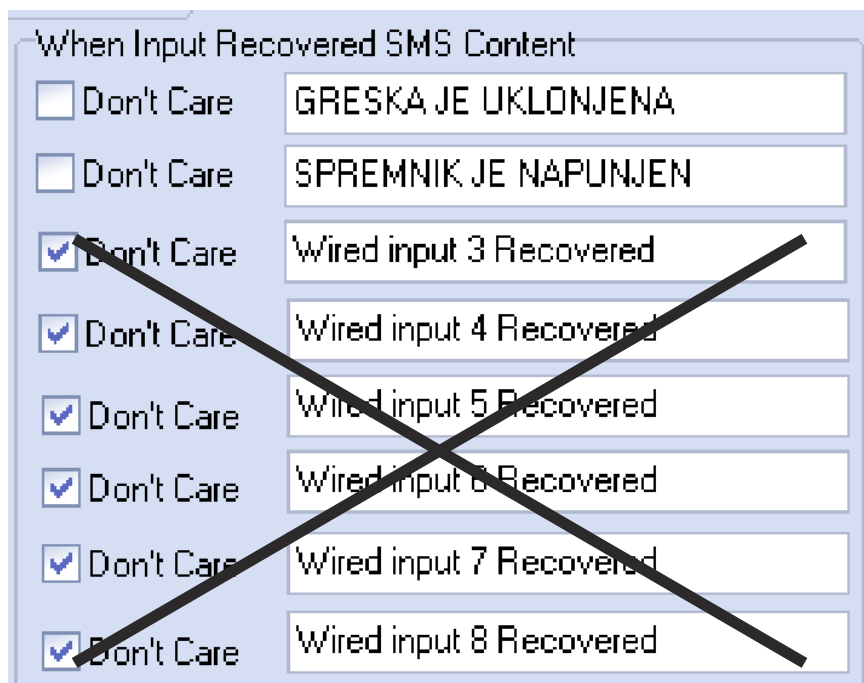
When Input Recovered SMS Content

Don't Care GRESKA JE UKLONJENA

Don't Care SPREMNIK JE NAPUNJEN

Don't Care Wired input 3 Recovered

Don't Care Wired input 4 Recovered

Don't Care Wired input 5 Recovered

Don't Care Wired input 6 Recovered

Don't Care Wired input 7 Recovered

Don't Care Wired input 8 Recovered